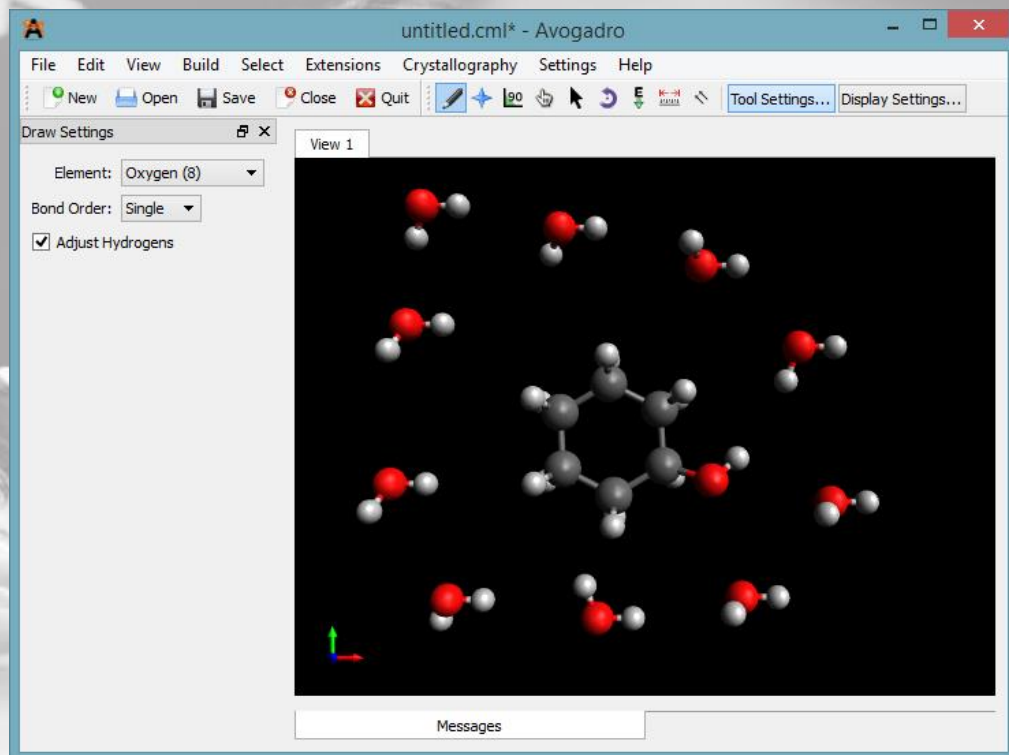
untitled.cml* - Avogadro

File Edit View Build Select Extensions Crystallography Settings Help

New Open Save Close Quit Tool Settings... Display Settings...

Draw Settings

Element: Oxygen (8)

Bond Order: Single

Adjust Hydrogens

View 1

Messages